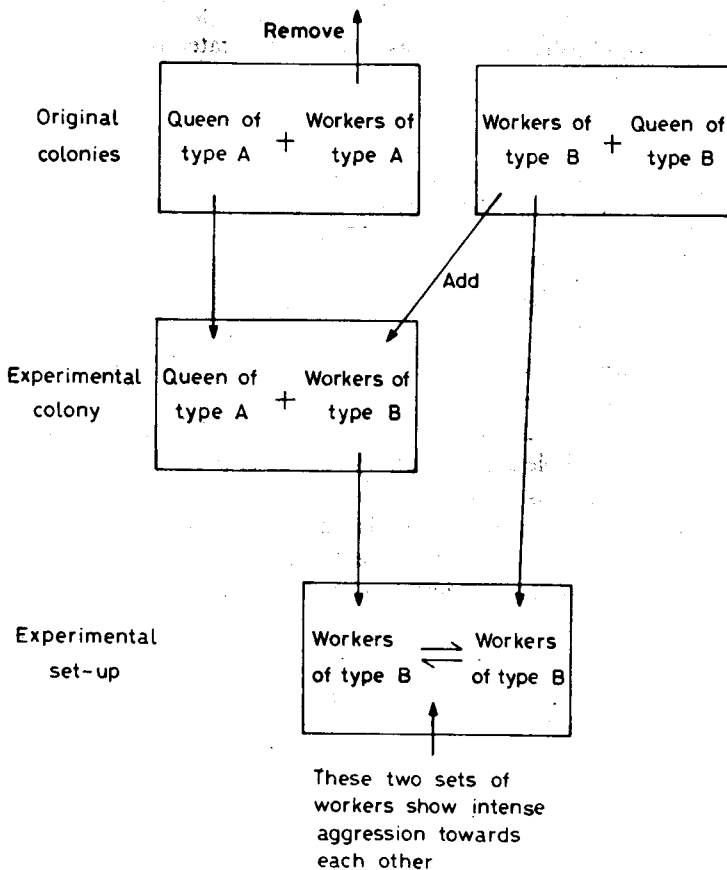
Remove

Original colonies

Queen of type A + Workers of type A

Workers of type B + Queen of type B

Add

Experimental colony

Queen of type A + Workers of type B

Experimental set-up

Workers of type B $\rightleftharpoons$ Workers of type B

These two sets of workers show intense aggression towards each other